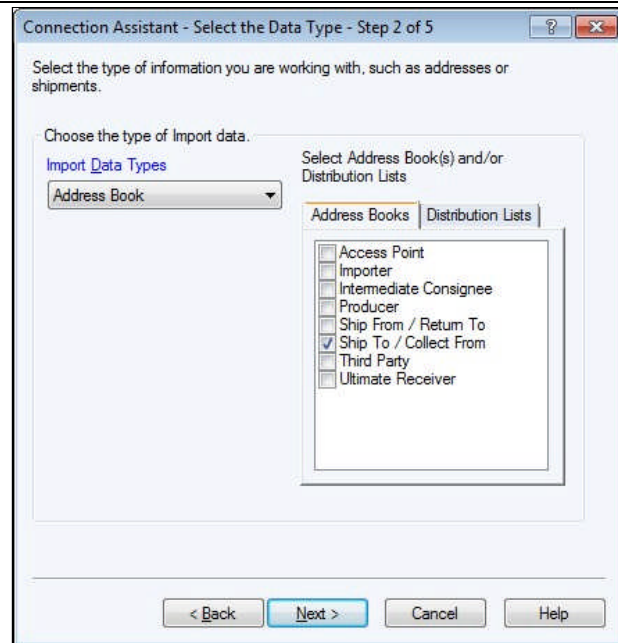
Connection Assistant - Select the Data Type - Step 2 of 5

?

Select the type of information you are working with, such as addresses or shipments.

Choose the type of Import data.

Import Data Types

Address Book

Select Address Book(s) and/or Distribution Lists

Address Books | Distribution Lists

Access Point
Importer
Intermediate Consignee
Producer
Ship From / Return To
Ship To / Collect From
Third Party
Ultimate Receiver

< Back | Next > | Cancel | Help